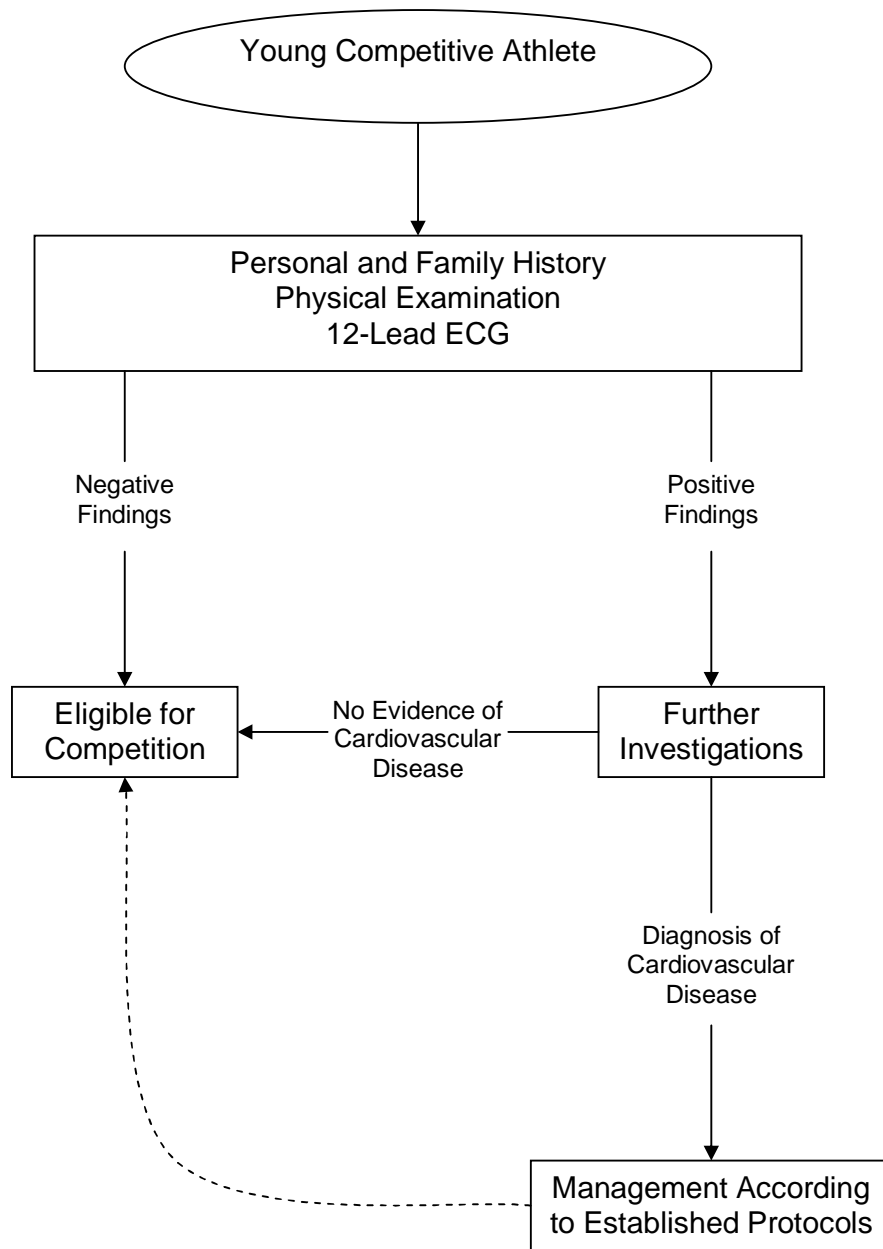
Young Competitive Athlete

Personal and Family History
Physical Examination
12-Lead ECG

Negative Findings

Positive Findings

Eligible for Competition

No Evidence of Cardiovascular Disease

Further Investigations

Diagnosis of Cardiovascular Disease

Management According to Established Protocols